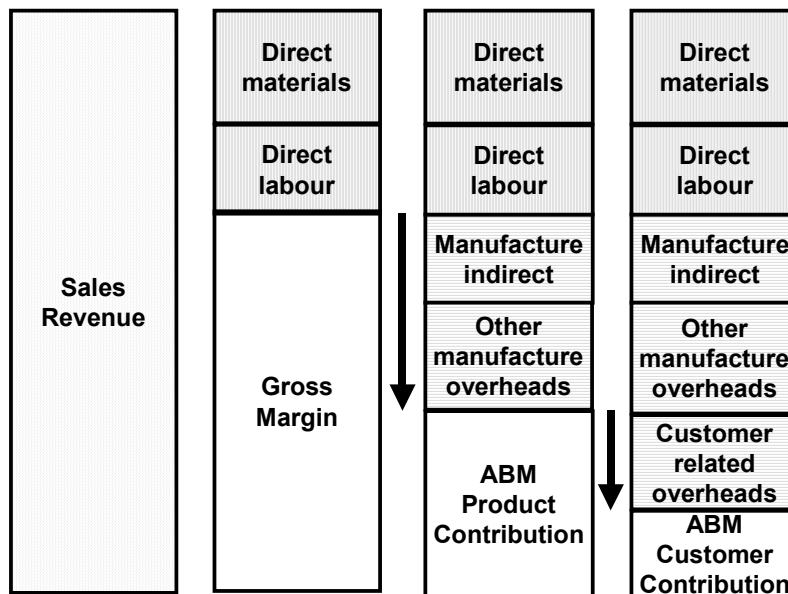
Sales Revenue

Direct materials

Direct labour

Gross Margin

Direct materials

Direct labour

Manufacture indirect

Other manufacture overheads

ABM Product Contribution

Direct materials

Direct labour

Manufacture indirect

Other manufacture overheads

Customer related overheads

ABM Customer Contribution